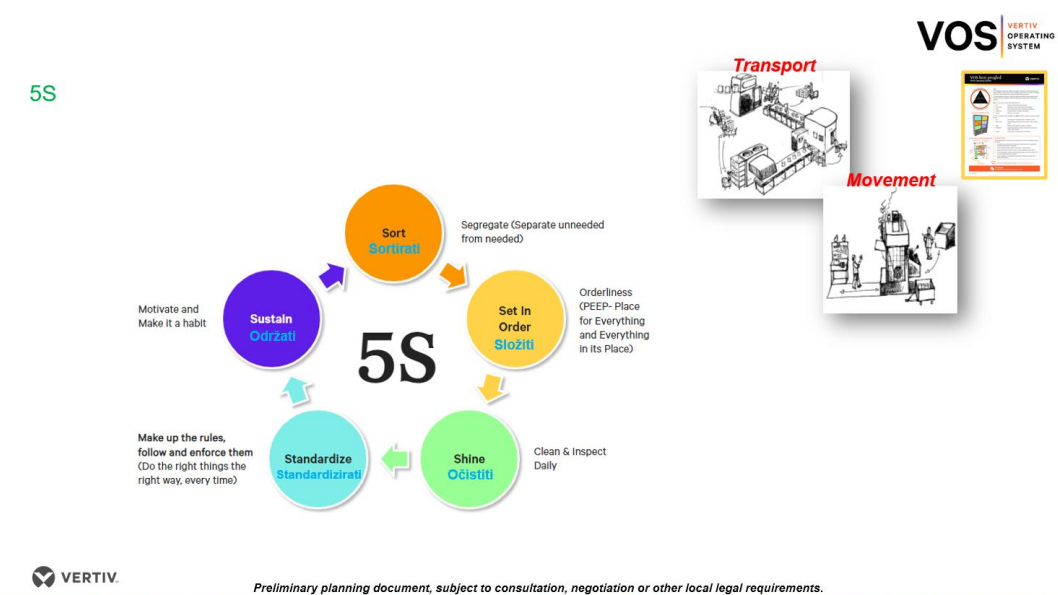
VOS VERTIV OPERATING SYSTEM

5S

Transport

Movement

Sort
Sortirati

Segregate (Separate unneeded from needed)

Set In Order
Složiti

Orderliness (PEEP- Place for Everything and Everything in its Place)

5S

Shine
Očistiti

Clean & Inspect Daily

Standardize
Standardizirati

Make up the rules, follow and enforce them (Do the right things the right way, every time)

Sustain
Održati

Motivate and Make it a habit

VERTIV.

Preliminary planning document, subject to consultation, negotiation or other local legal requirements.